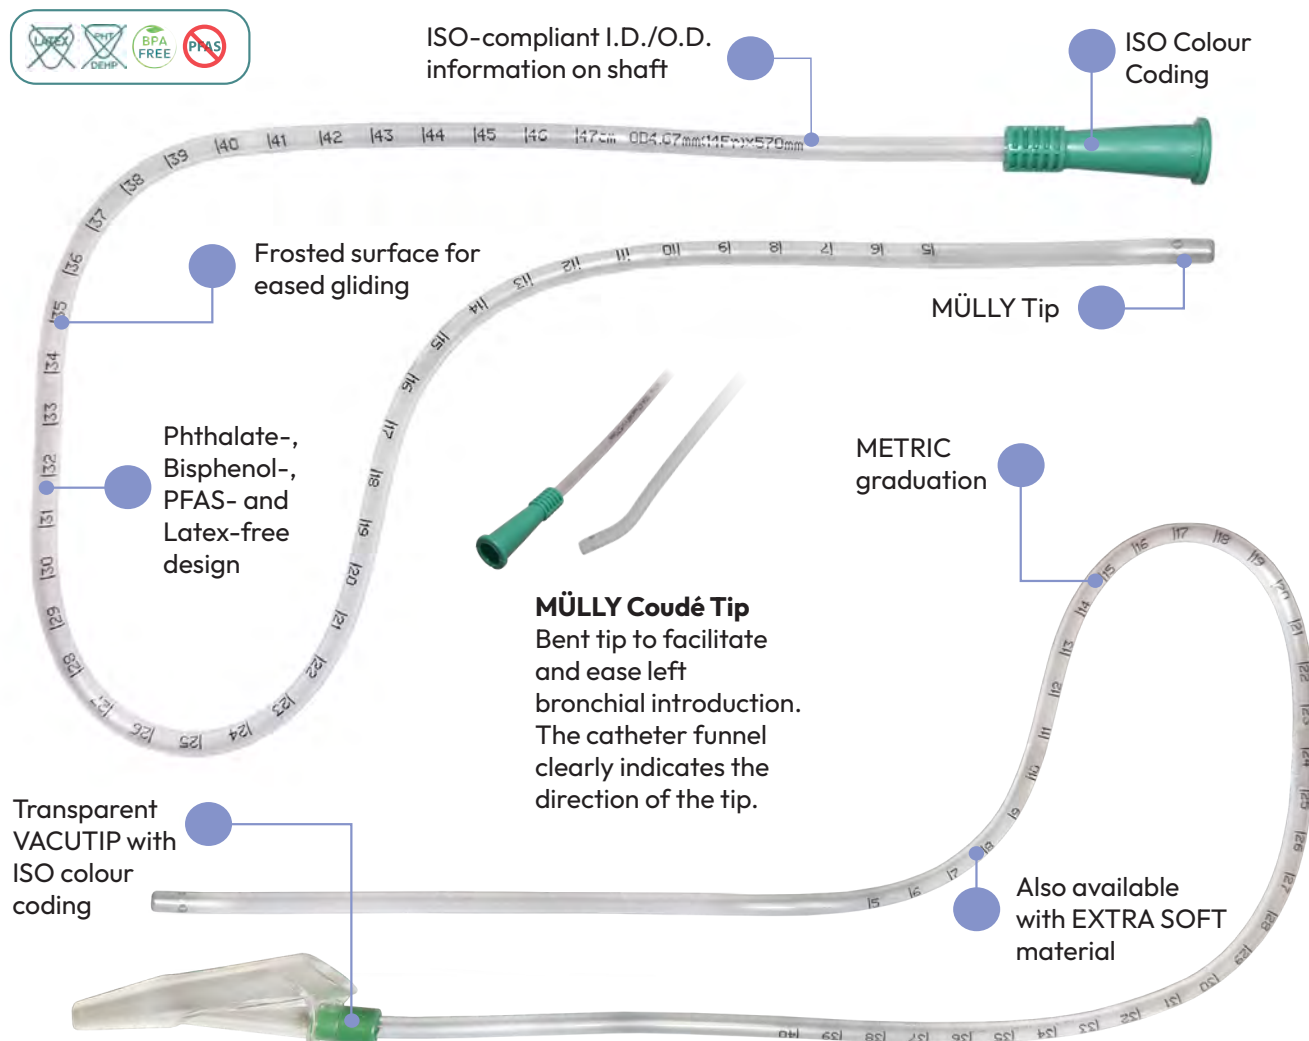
LATEX PHT DEHP BPA FREE PFAS

ISO-compliant I.D./O.D. information on shaft

ISO Colour Coding

Frosted surface for eased gliding

MÜLLY Tip

Phthalate-, Bisphenol-, PFAS- and Latex-free design

METRIC graduation

**MÜLLY Coudé Tip**
Bent tip to facilitate and ease left bronchial introduction. The catheter funnel clearly indicates the direction of the tip.

Transparent VACUTIP with ISO colour coding

Also available with EXTRA SOFT material

OD4.07mm(14Fr)x570mm